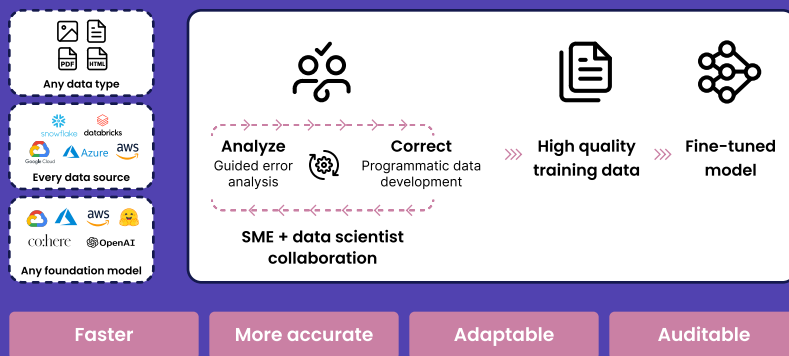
PDF HTML
Any data type

snowflake databricks
Google Cloud Azure aws
Every data source

aws
cohere OpenAI
Any foundation model

Analyze
Guided error analysis

Correct
Programmatic data development

SME + data scientist collaboration

High quality training data

Fine-tuned model

Faster

More accurate

Adaptable

Auditable